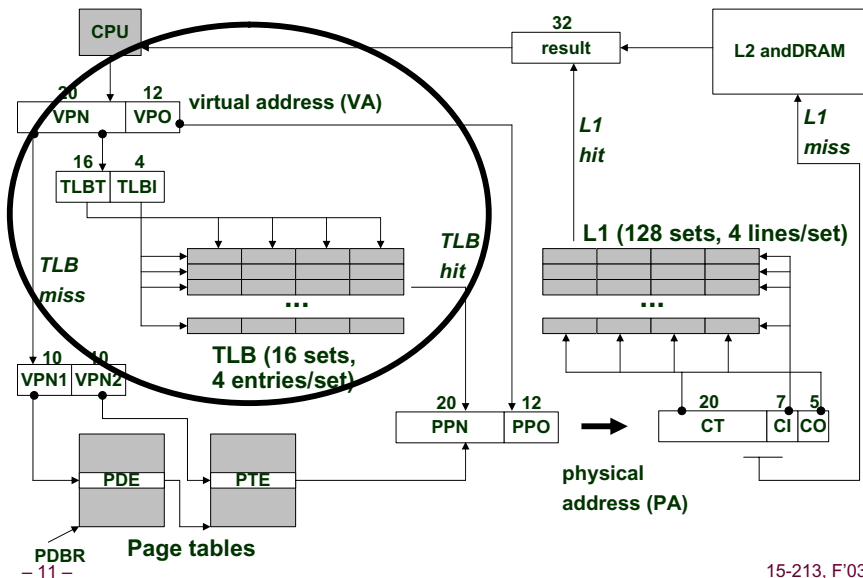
CPU

32
result

L2 andDRAM

20 VPN 12 VPO virtual address (VA)

L1 hit

L1 miss

16 TLBT 4 TLBI

TLB miss

TLB hit

L1 (128 sets, 4 lines/set)

...

...

TLB (16 sets, 4 entries/set)

10 VPN1 10 VPN2

20 PPN 12 PPO

20 CT 7 CI 5 CO

PDE

PTE

physical address (PA)

PDBR

Page tables

– 11 –

15-213, F'03